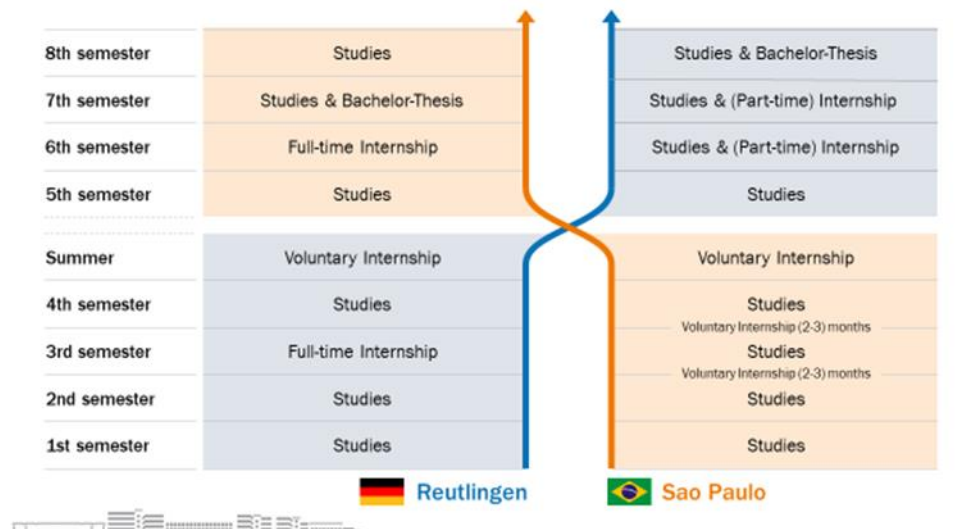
| | Reutlingen | Sao Paulo |
|---|---|---|
| 8th semester | Studies | Studies & Bachelor-Thesis |
| 7th semester | Studies & Bachelor-Thesis | Studies & (Part-time) Internship |
| 6th semester | Full-time Internship | Studies & (Part-time) Internship |
| 5th semester | Studies | Studies |
| Summer | Voluntary Internship | Voluntary Internship |
| 4th semester | Studies | Studies |
| | | Voluntary Internship (2-3) months |
| 3rd semester | Full-time Internship | Studies |
| | | Voluntary Internship (2-3) months |
| 2nd semester | Studies | Studies |
| 1st semester | Studies | Studies |

Reutlingen

Sao Paulo